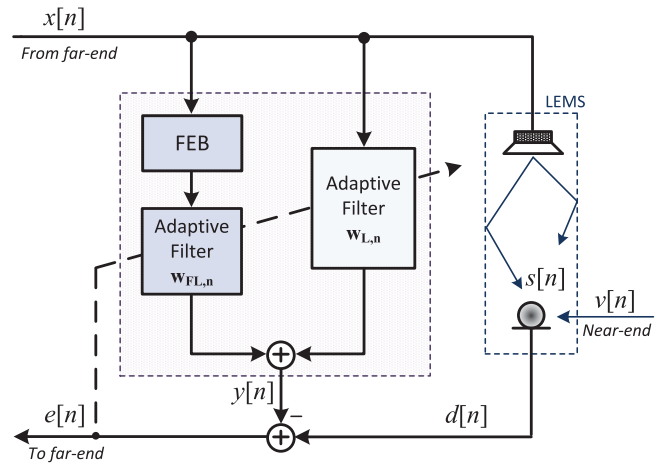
$x[n]$

From far-end

FEB

Adaptive Filter $\mathbf{w}_{\mathbf{FL},\mathbf{n}}$

Adaptive Filter $\mathbf{w}_{\mathbf{L},\mathbf{n}}$

LEMS

$s[n]$

$v[n]$

Near-end

$y[n]$

$-$

$e[n]$

$d[n]$

To far-end